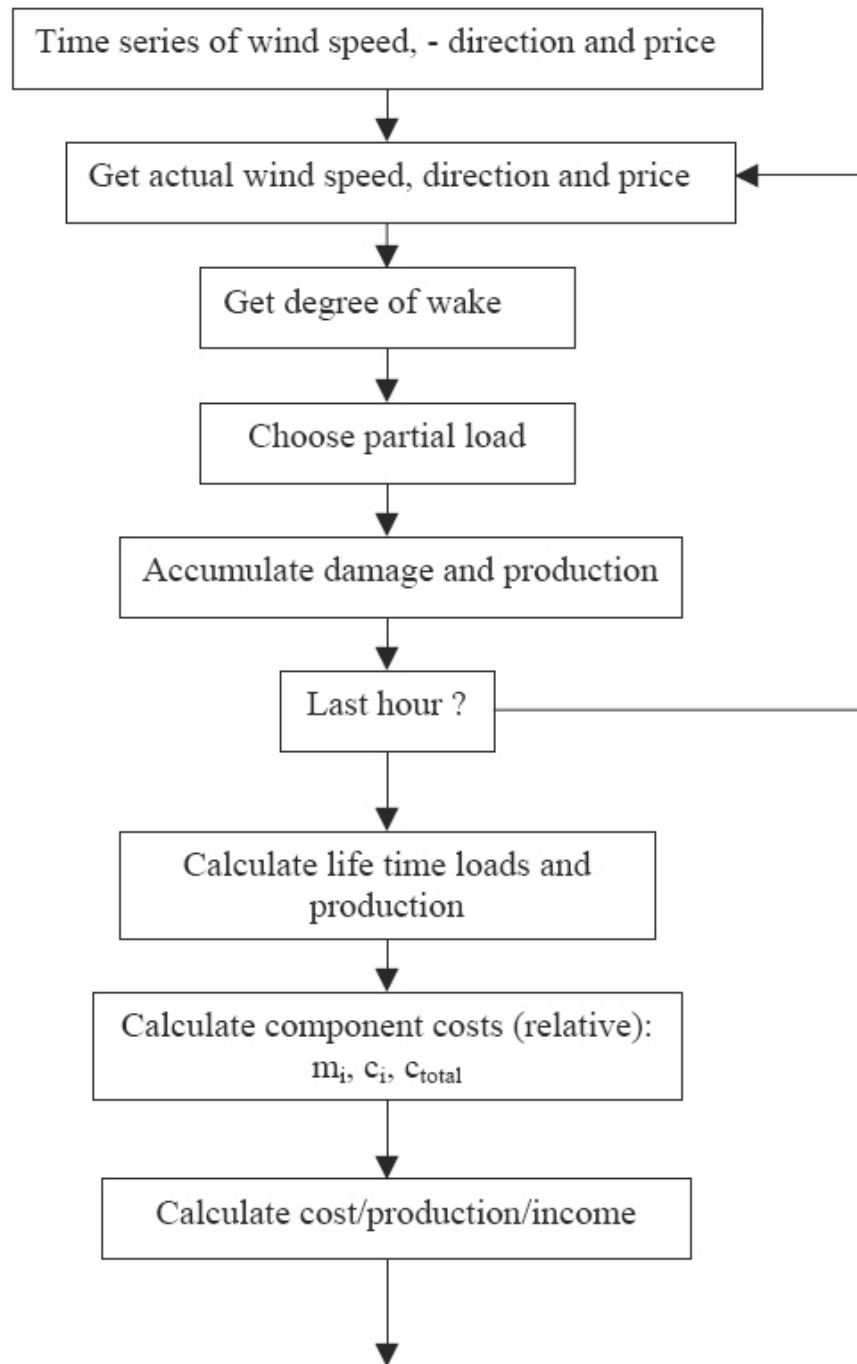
Time series of wind speed, - direction and price

Get actual wind speed, direction and price

Get degree of wake

Choose partial load

Accumulate damage and production

Last hour ?

Calculate life time loads and production

Calculate component costs (relative): $m_i$, $c_i$, $c_{total}$

Calculate cost/production/income